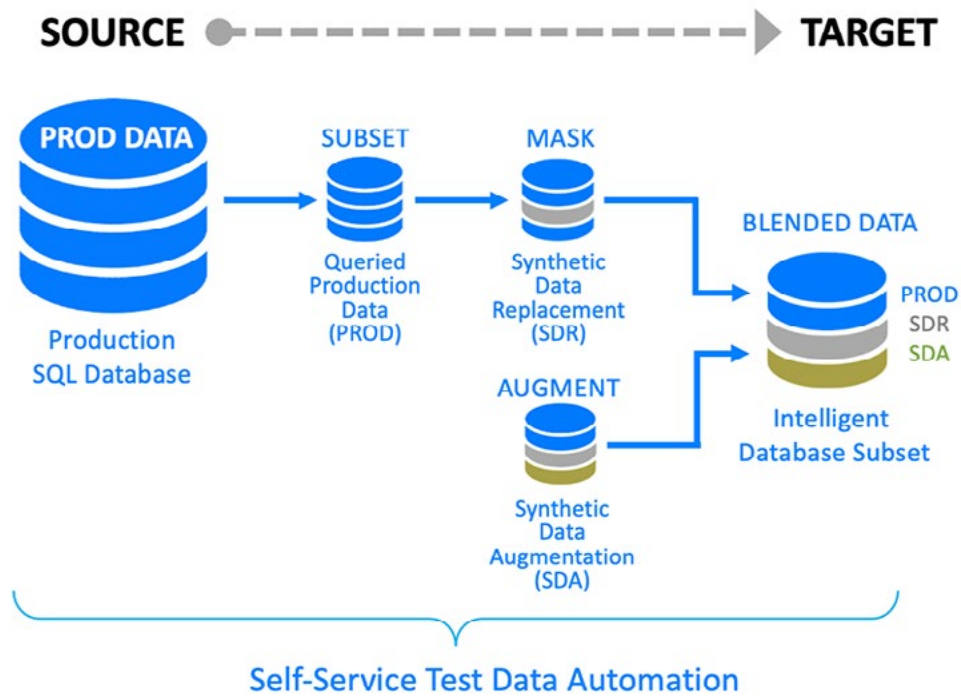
SOURCE TARGET

PROD DATA

Production SQL Database

SUBSET

Queried Production Data (PROD)

MASK

Synthetic Data Replacement (SDR)

AUGMENT

Synthetic Data Augmentation (SDA)

BLENDED DATA

PROD
SDR
SDA

Intelligent Database Subset

Self-Service Test Data Automation